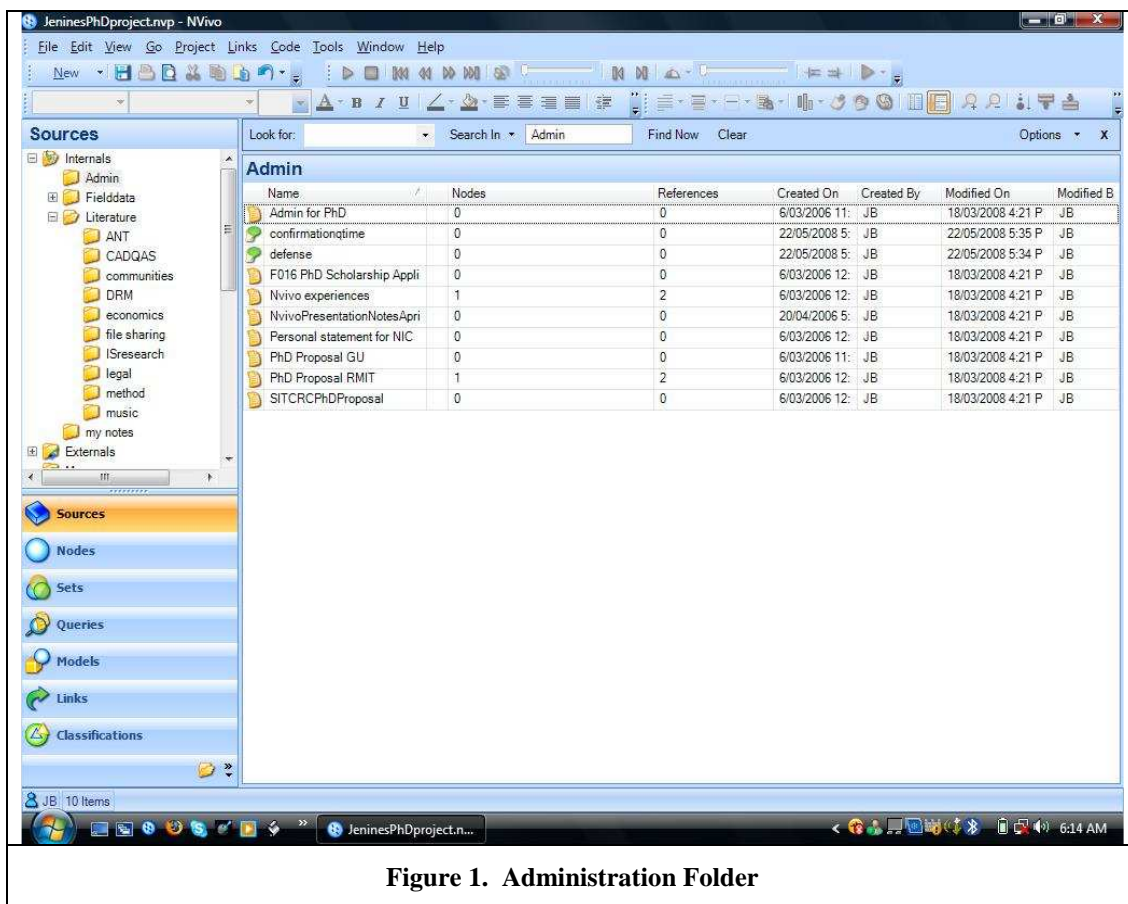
JeninesPhDproject.nvp - NVivo

File Edit View Go Project Links Code Tools Window Help

New

Sources

Look for: Search In Admin Find Now Clear Options X

Internals
Admin
Fielddata
Literature
ANT
CADQAS
communities
DRM
economics
file sharing
ISresearch
legal
method
music
my notes
Externals

Admin

| Name | Nodes | References | Created On | Created By | Modified On | Modified B |
|---|---|---|---|---|---|---|
| Admin for PhD | 0 | 0 | 6/03/2006 11: | JB | 18/03/2008 4:21 P | JB |
| confirmationqtime | 0 | 0 | 22/05/2008 5: | JB | 22/05/2008 5:35 P | JB |
| defense | 0 | 0 | 22/05/2008 5: | JB | 22/05/2008 5:34 P | JB |
| F016 PhD Scholarship Appli | 0 | 0 | 6/03/2006 12: | JB | 18/03/2008 4:21 P | JB |
| Nvivo experiences | 1 | 2 | 6/03/2006 12: | JB | 18/03/2008 4:21 P | JB |
| NvivoPresentationNotesApri | 0 | 0 | 20/04/2006 5: | JB | 18/03/2008 4:21 P | JB |
| Personal statement for NIC | 0 | 0 | 6/03/2006 12: | JB | 18/03/2008 4:21 P | JB |
| PhD Proposal GU | 0 | 0 | 6/03/2006 11: | JB | 18/03/2008 4:21 P | JB |
| PhD Proposal RMIT | 1 | 2 | 6/03/2006 12: | JB | 18/03/2008 4:21 P | JB |
| SITCRCPhDProposal | 0 | 0 | 6/03/2006 12: | JB | 18/03/2008 4:21 P | JB |

Sources
Nodes
Sets
Queries
Models
Links
Classifications

JB 10 Items

JeninesPhDproject.n... 6:14 AM

Figure 1. Administration Folder